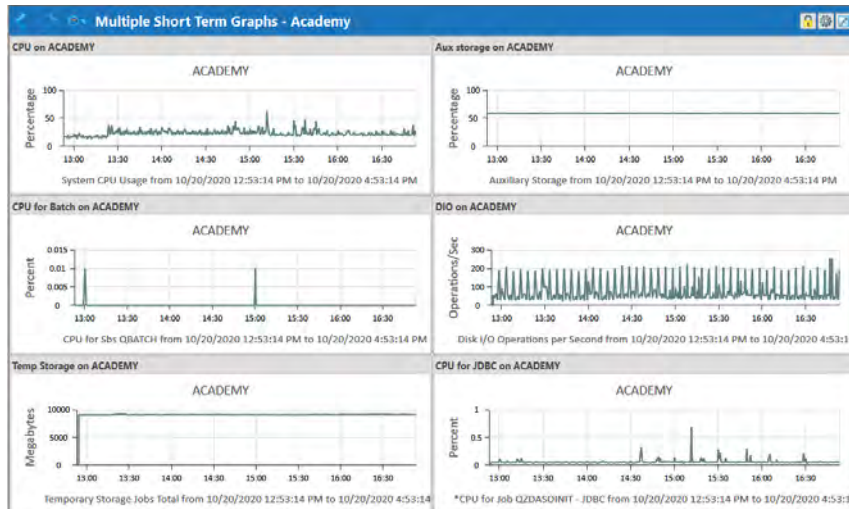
Multiple Short Term Graphs - Academy

CPU on ACADEMY

ACADEMY

Percentage

100
50
0

13:00 13:30 14:00 14:30 15:00 15:30 16:00 16:30

System CPU Usage from 10/20/2020 12:53:14 PM to 10/20/2020 4:53:14 PM

Aux storage on ACADEMY

ACADEMY

Percentage

100
50
0

13:00 13:30 14:00 14:30 15:00 15:30 16:00 16:30

Auxiliary Storage from 10/20/2020 12:53:14 PM to 10/20/2020 4:53:14 PM

CPU for Batch on ACADEMY

ACADEMY

Percent

0.015
0.01
0.005
0

13:00 13:30 14:00 14:30 15:00 15:30 16:00 16:30

CPU for Sbs QBATCH from 10/20/2020 12:53:14 PM to 10/20/2020 4:53:14 PM

DIO on ACADEMY

ACADEMY

Operations/Sec

300
200
100
0

13:00 13:30 14:00 14:30 15:00 15:30 16:00 16:30

Disk I/O Operations per Second from 10/20/2020 12:53:14 PM to 10/20/2020 4:53:1

Temp Storage on ACADEMY

ACADEMY

Megabytes

10000
5000
0

13:00 13:30 14:00 14:30 15:00 15:30 16:00 16:30

Temporary Storage Jobs Total from 10/20/2020 12:53:14 PM to 10/20/2020 4:53:14

CPU for JDBC on ACADEMY

ACADEMY

Percent

1
0.5
0

13:00 13:30 14:00 14:30 15:00 15:30 16:00 16:30

*CPU for Job QZDASOINIT - JDBC from 10/20/2020 12:53:14 PM to 10/20/2020 4:53:1